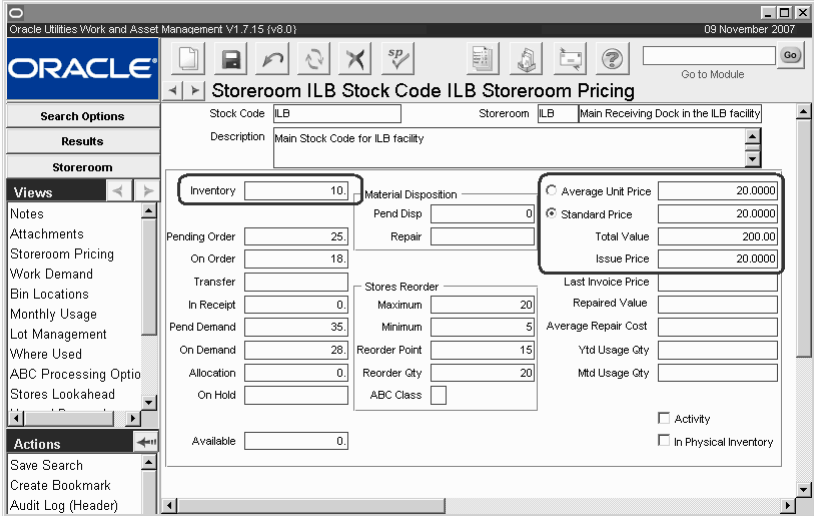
Oracle Utilities Work and Asset Management V1.7.15 (v8.0)

09 November 2007

ORACLE

Go

Go to Module

Storeroom ILB Stock Code ILB Storeroom Pricing

Search Options

Results

Storeroom

Views

Notes
Attachments
Storeroom Pricing
Work Demand
Bin Locations
Monthly Usage
Lot Management
Where Used
ABC Processing Optio
Stores Lookahead

Actions

Save Search
Create Bookmark
Audit Log (Header)

Stock Code ILB

Storeroom ILB Main Receiving Dock in the ILB facility

Description Main Stock Code for ILB facility

Inventory 10.

Pending Order 25.
On Order 18.
Transfer
In Receipt 0.
Pend Demand 35.
On Demand 28.
Allocation 0.
On Hold

Available 0.

Material Disposition
Pend Disp 0
Repair

Stores Reorder
Maximum 20
Minimum 5
Reorder Point 15
Reorder Qty 20
ABC Class

Average Unit Price 20.0000
Standard Price 20.0000
Total Value 200.00
Issue Price 20.0000
Last Invoice Price
Repaired Value
Average Repair Cost
Ytd Usage Qty
Mtd Usage Qty

Activity
In Physical Inventory